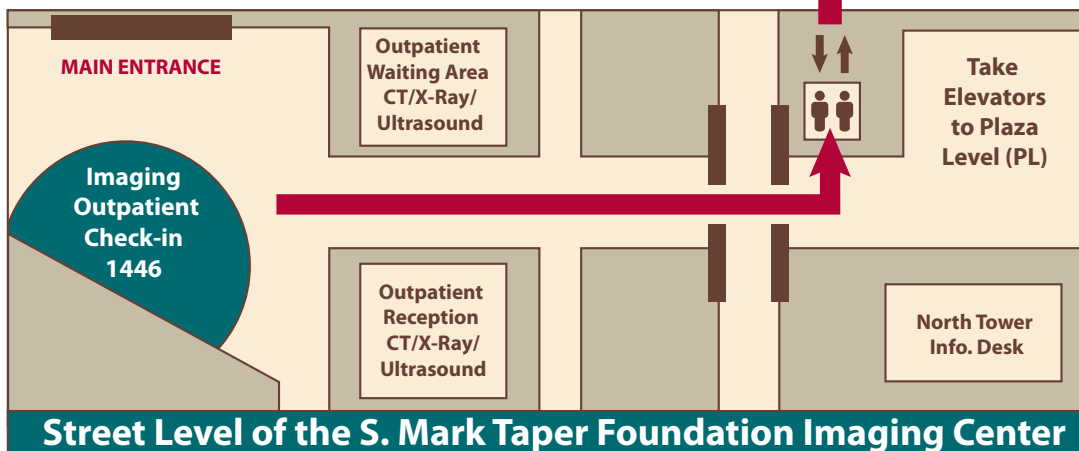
MAIN ENTRANCE

Outpatient Waiting Area CT/X-Ray/ Ultrasound

Take Elevators to Plaza Level (PL)

Imaging Outpatient Check-in 1446

Outpatient Reception CT/X-Ray/ Ultrasound

North Tower Info. Desk

Street Level of the S. Mark Taper Foundation Imaging Center